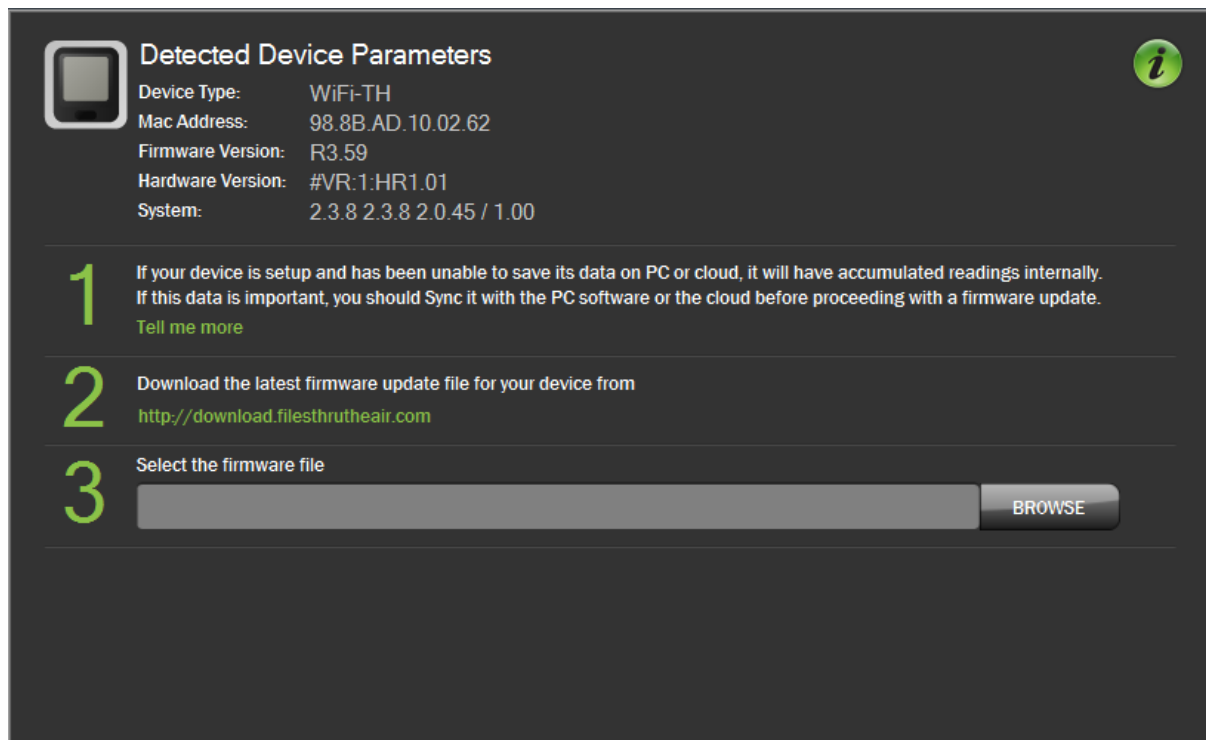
Detected Device Parameters

i

Device Type: WiFi-TH
Mac Address: 98.8B.AD.10.02.62
Firmware Version: R3.59
Hardware Version: #VR:1:HR1.01
System: 2.3.8 2.3.8 2.0.45 / 1.00

1

If your device is setup and has been unable to save its data on PC or cloud, it will have accumulated readings internally. If this data is important, you should Sync it with the PC software or the cloud before proceeding with a firmware update.

Tell me more

2

Download the latest firmware update file for your device from

http://download.filesthrutheair.com

3

Select the firmware file

BROWSE